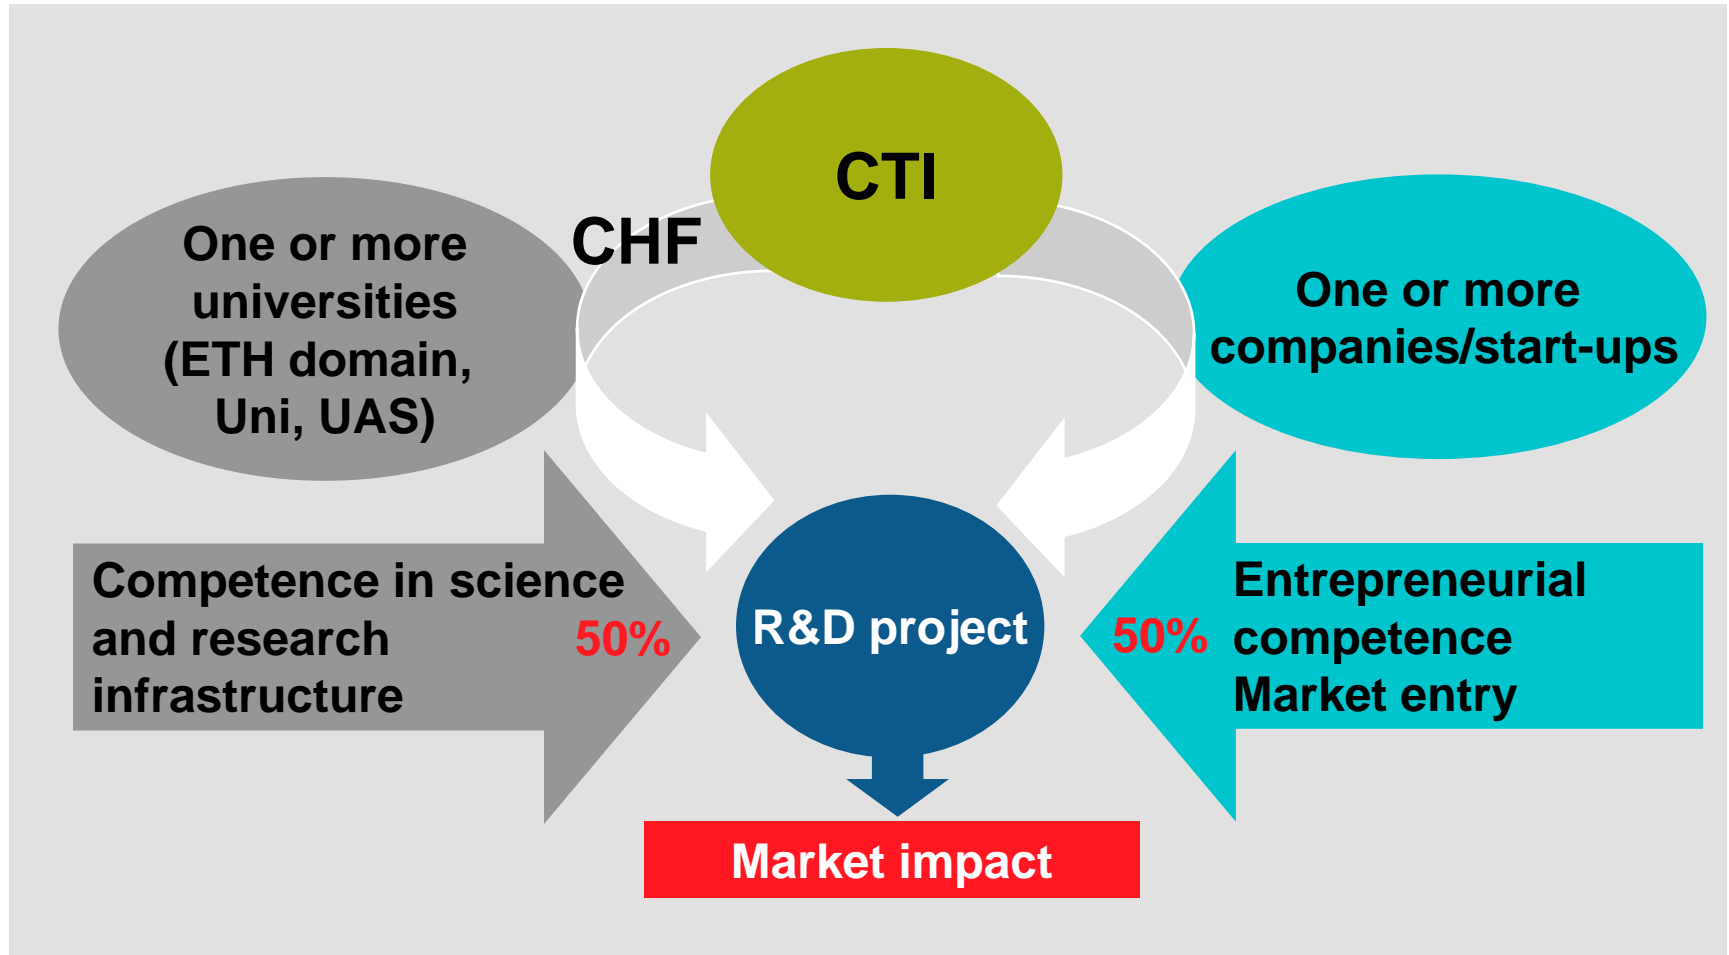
CTI

CHF

One or more universities (ETH domain, Uni, UAS)

One or more companies/start-ups

Competence in science and research infrastructure

50%

R&D project

50%

Entrepreneurial competence Market entry

Market impact